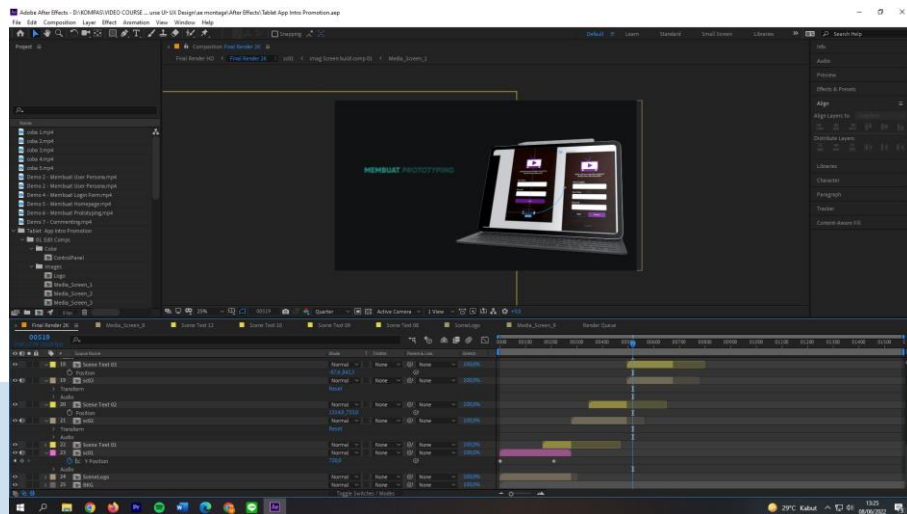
Adobe After Effects - D:\KOMPAS\VIDEO COURSE ... uxse UI-UX Design\ae montage\After Effects\Tablet App Intro Promotion.aep

File Edit Composition Layer Effect Animation View Window Help

Snapping

Default Learn Standard Small Screen Libraries Search Help

Project

Composition Final Render 26

Final Render HD < Final Render 26 < sd01 < imag Screen build comp 01 < Media_Screen_1

Info
Audio
Preview
Effects & Presets
Align
Align Layers to:
Distribute Layers:
Libraries
Character
Paragraph
Tracker
Content-Aware Fill

Name
coba 1.mp4
coba 2.mp4
coba 3.mp4
coba 4.mp4
coba 5.mp4
Demo 3 - Membuat User Persona.mp4
Demo 2 - Membuat User Persona.mp4
Demo 4 - Membuat Login Form.mp4
Demo 5 - Membuat Homepage.mp4
Demo 6 - Membuat Prototyping.mp4
Demo 7 - Commenting.mp4
Tablet App Intro Promotion
01. Edit Comps
Color
ControlPanel
Images
Logo
Media_Screen_1
Media_Screen_2
Media_Screen_3

MEMBUAT PROTOTYPING

25% 00519 Quarter Active Camera 1 View +0.0

Final Render 26 Media_Screen_8 Scene Text 12 Scene Text 10 Scene Text 09 Scene Text 08 SceneLogo Media_Screen_9 Render Queue

00519

Source Name Mode T TrkMat Parent & Link Opacity

19 Scene Text 01 Normal None None 100.0%
Position
19 sd01 Normal None None 100.0%
Transform Reset
Audio
20 Scene Text 01 Normal None None 100.0%
Position
21 sd01 Normal None None 100.0%
Transform Reset
Audio
22 Scene Text 01 Normal None None 100.0%
23 sd01 Normal None None 100.0%
Y Position 720.0
Audio
24 SceneLogo Normal None None 100.0%
25 BKG Normal None None 100.0%

Toggle Switches / Modes

29°C Kabut 13:25 08/06/2022